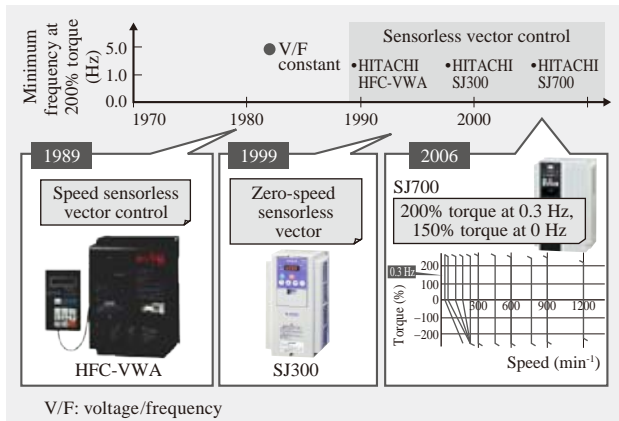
Minimum frequency at 200% torque (Hz)

5.0
1.0
0.0

1970
1980
1990
2000

V/F constant

Sensorless vector control

HITACHI HFC-VWA
HITACHI SJ300
HITACHI SJ700

1989
Speed sensorless vector control
HFC-VWA

1999
Zero-speed sensorless vector
SJ300

2006
SJ700
200% torque at 0.3 Hz, 150% torque at 0 Hz

0.3 Hz
200
100
0
−100
−200
Torque (%)
300
600
900
1200
Speed (min$^{-1}$)

V/F: voltage/frequency